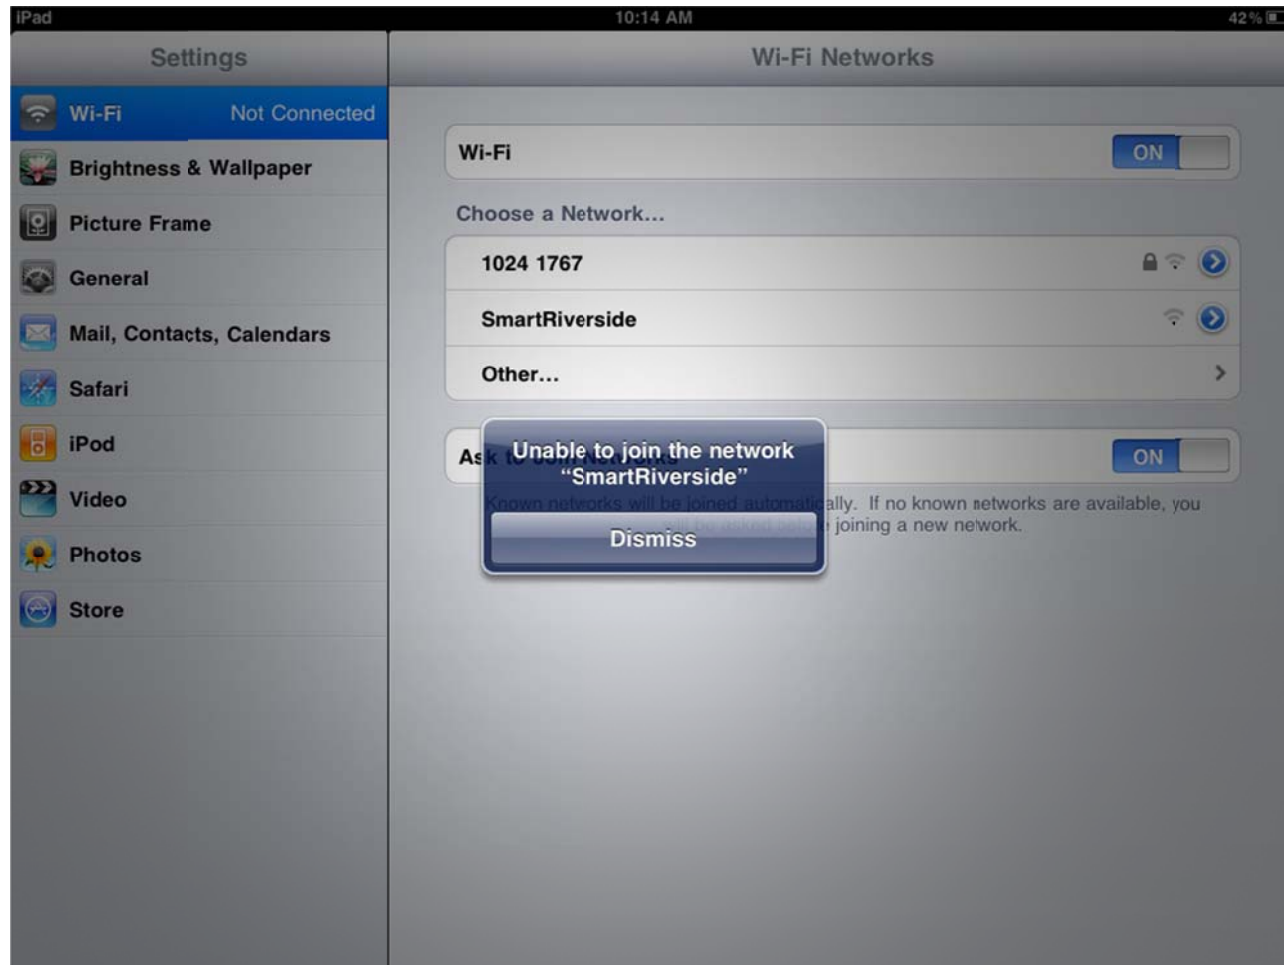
iPad
10:14 AM
42%

Settings

Wi-Fi Not Connected
Brightness & Wallpaper
Picture Frame
General
Mail, Contacts, Calendars
Safari
iPod
Video
Photos
Store

Wi-Fi Networks

Wi-Fi ON

Choose a Network...

1024 1767
SmartRiverside
Other...

As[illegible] ON

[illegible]ally. If no known networks are available, you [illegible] joining a new network.

Unable to join the network "SmartRiverside"

Dismiss